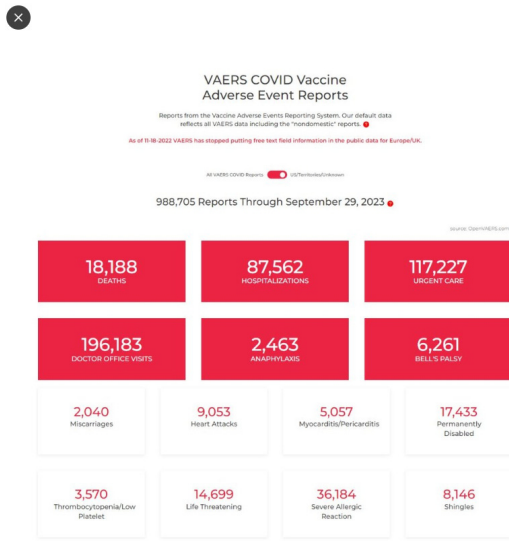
VAERS COVID Vaccine
Adverse Event Reports

Reports from the Vaccine Adverse Events Reporting System. Our default data reflects all VAERS data including the "nondomestic" reports.

As of 11-18-2022 VAERS has stopped putting free text field information in the public data for Europe/UK.

All VAERS COVID Reports US/Territories/Unknown

988,705 Reports Through September 29, 2023

source: OpenVAERS.com

18,188
DEATHS

87,562
HOSPITALIZATIONS

117,227
URGENT CARE

196,183
DOCTOR OFFICE VISITS

2,463
ANAPHYLAXIS

6,261
BELL'S PALSY

2,040
Miscarriages

9,053
Heart Attacks

5,057
Myocarditis/Pericarditis

17,433
Permanently Disabled

3,570
Thrombocytopenia/Low Platelet

14,699
Life Threatening

36,184
Severe Allergic Reaction

8,146
Shingles